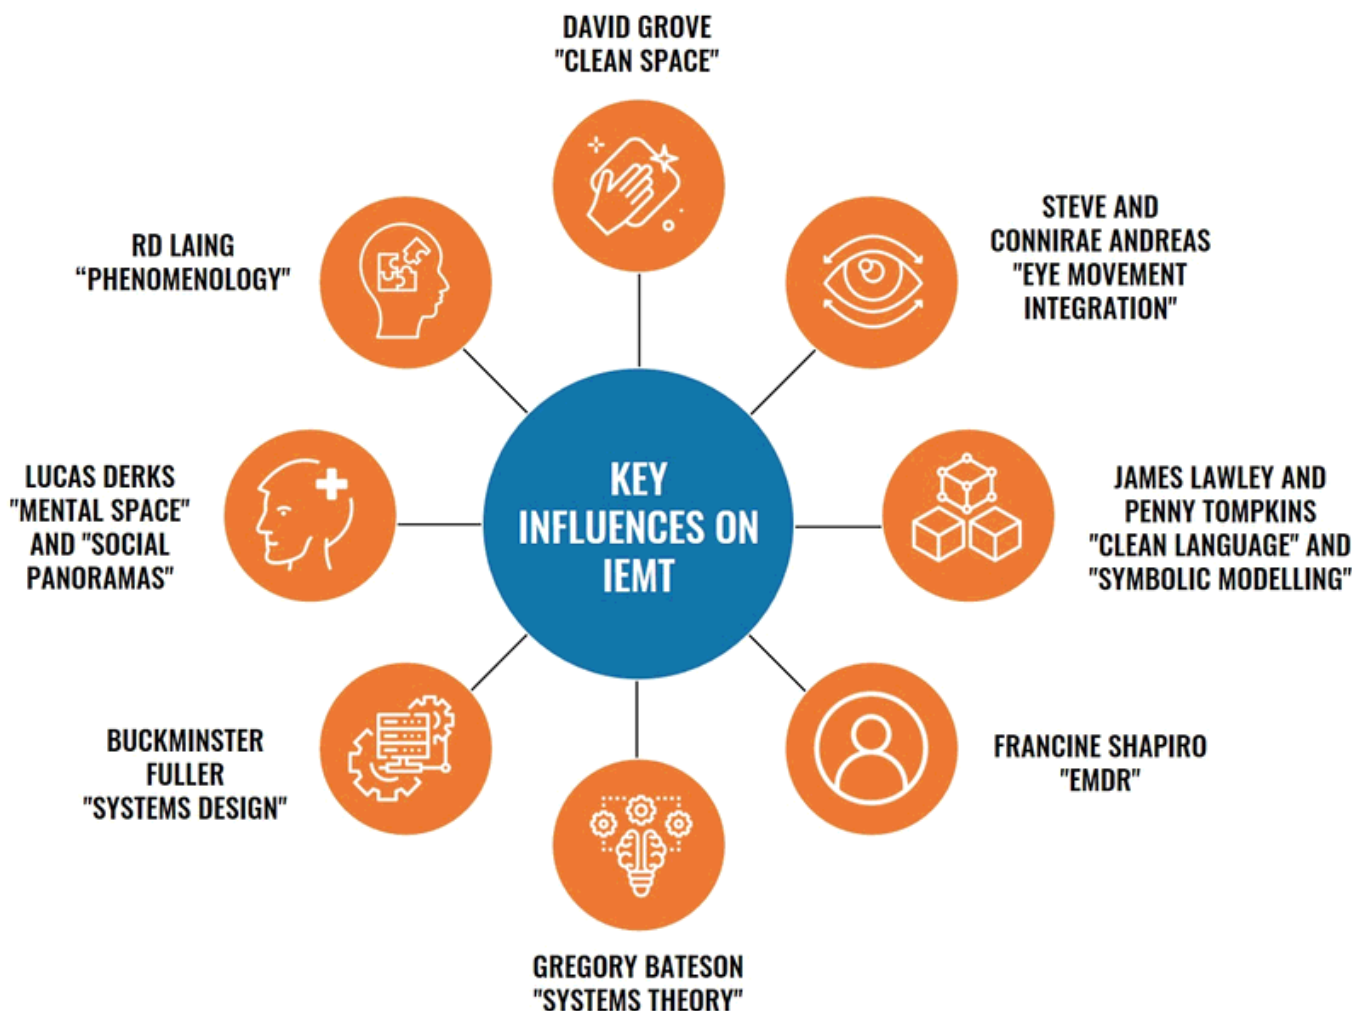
DAVID GROVE
"CLEAN SPACE"

RD LAING
“PHENOMENOLOGY”

STEVE AND CONNIRAE ANDREAS
"EYE MOVEMENT INTEGRATION"

LUCAS DERKS
"MENTAL SPACE" AND "SOCIAL PANORAMAS"

KEY INFLUENCES ON IEMT

JAMES LAWLEY AND PENNY TOMPKINS
"CLEAN LANGUAGE" AND "SYMBOLIC MODELLING"

BUCKMINSTER FULLER
"SYSTEMS DESIGN"

FRANCINE SHAPIRO
"EMDR"

GREGORY BATESON
"SYSTEMS THEORY"